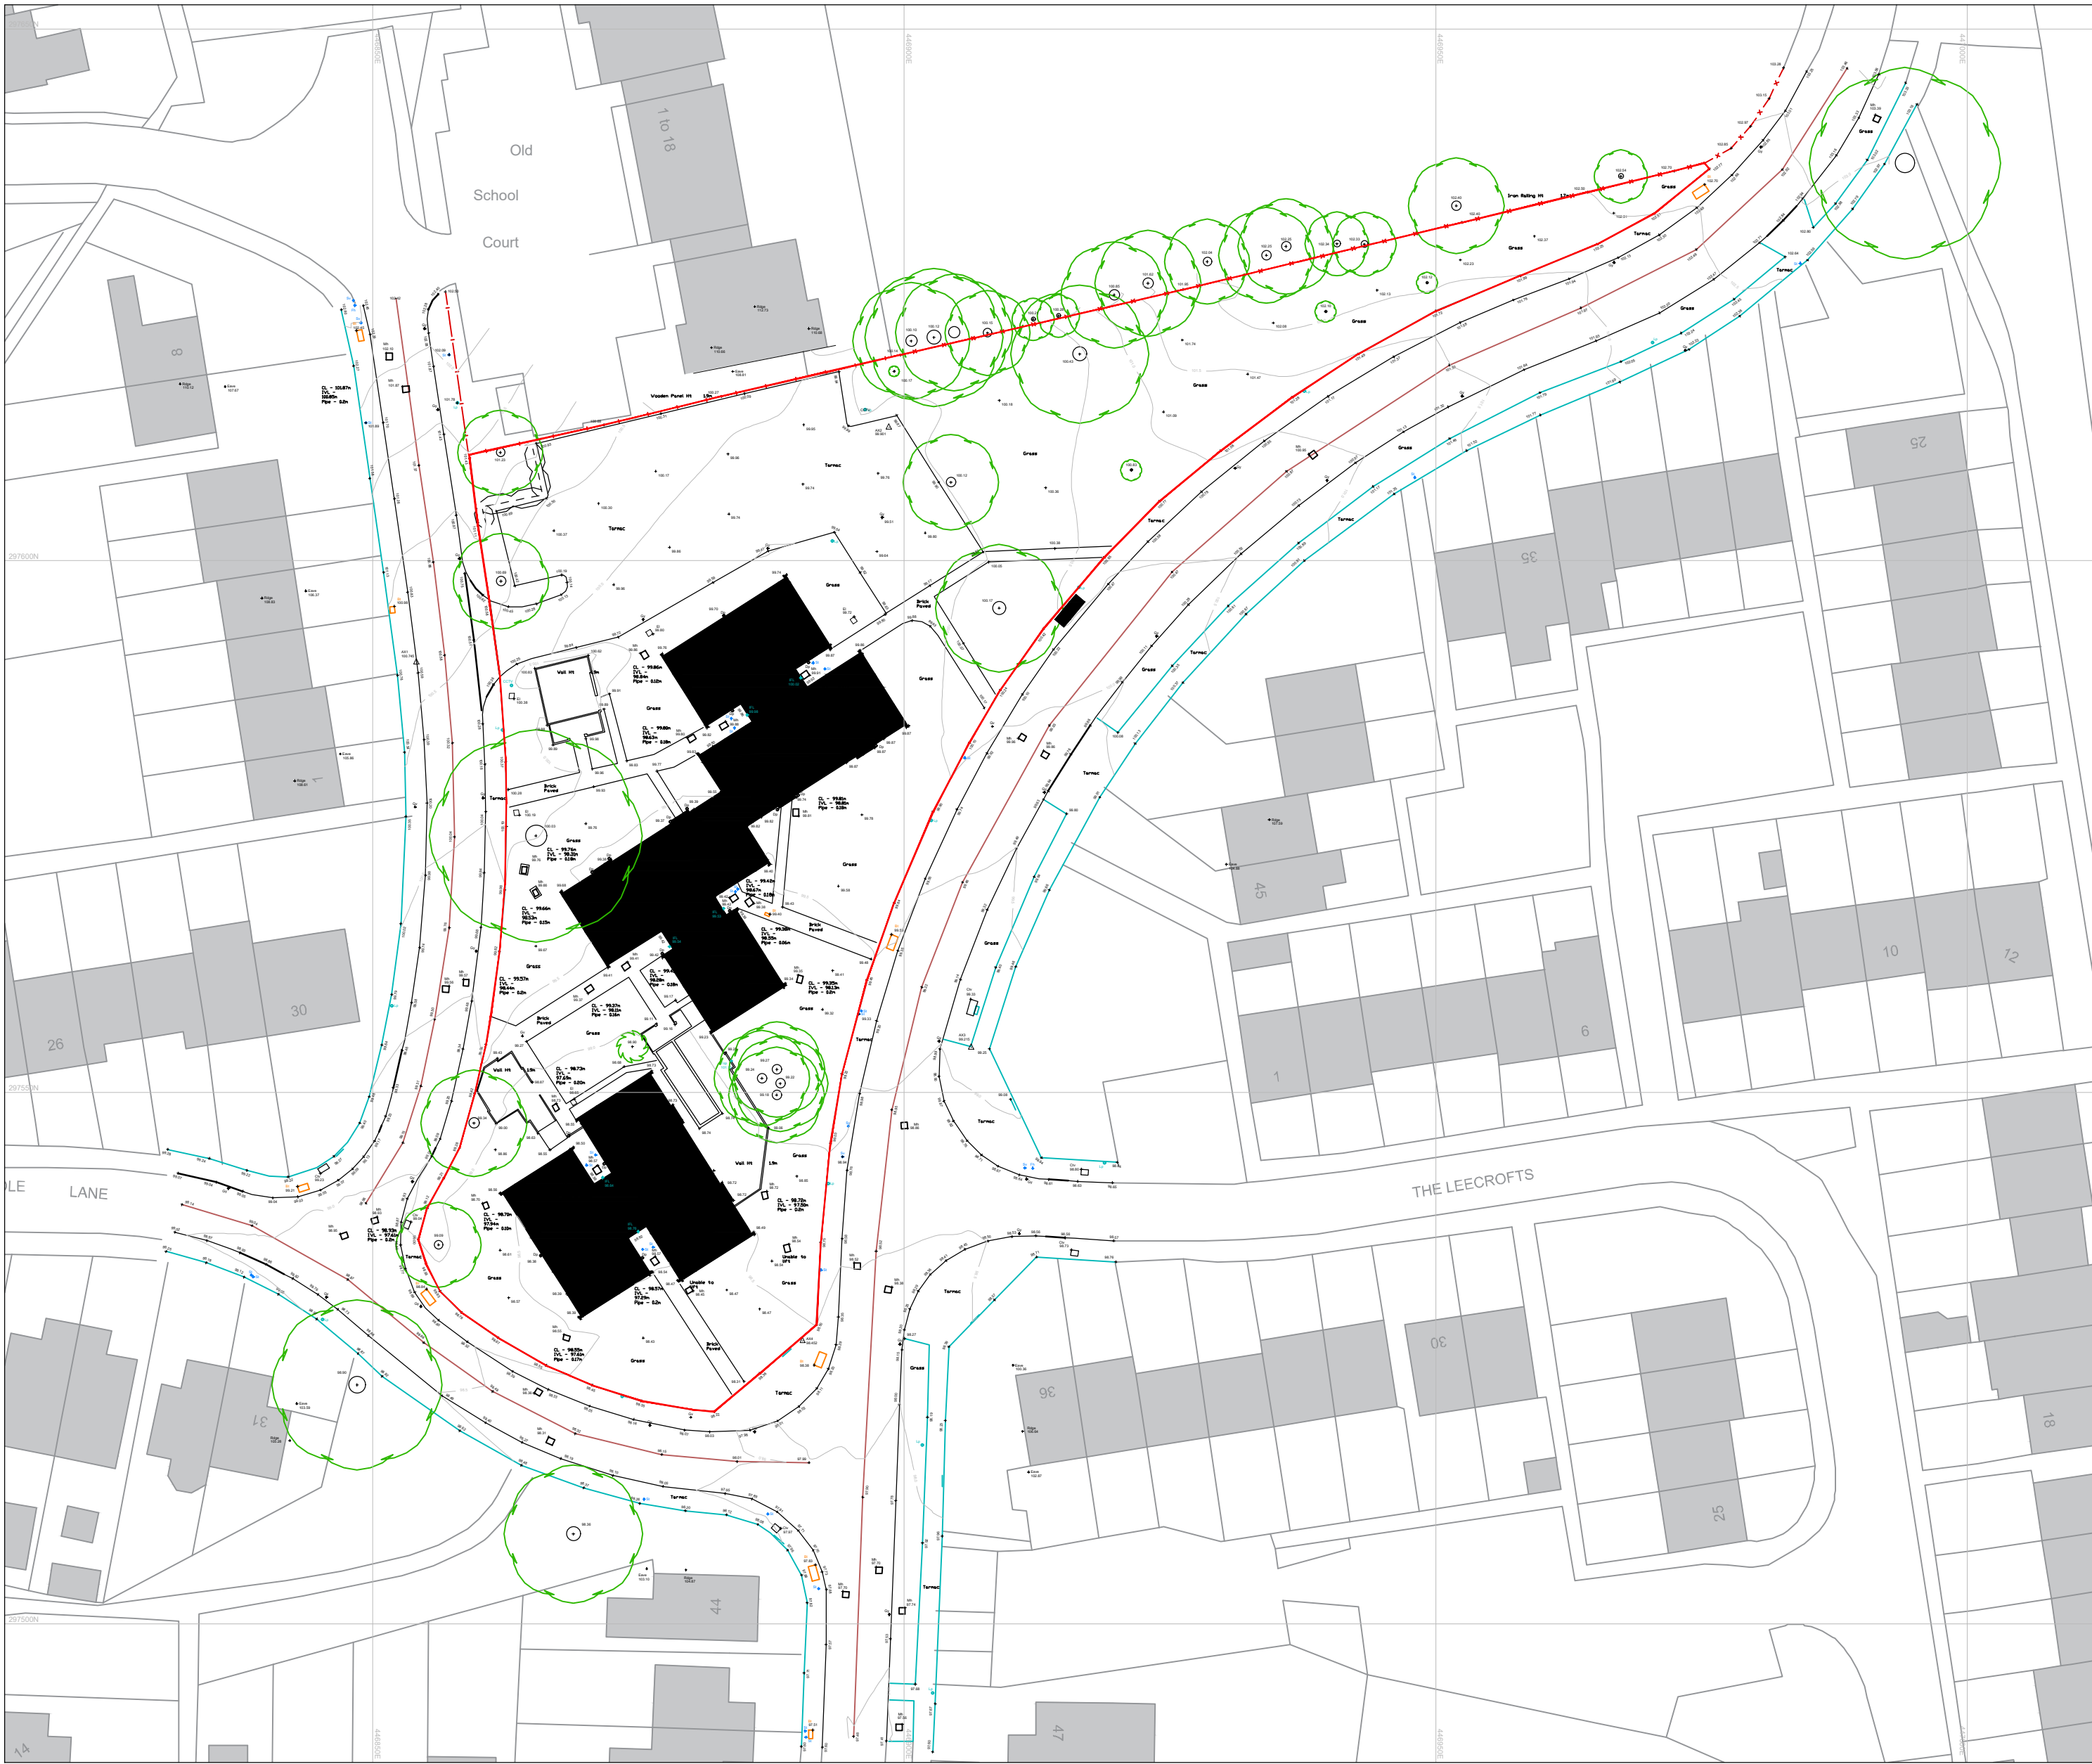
Old
School
Court
1 to 18
8
Wooden Panel Ht 1.9m
Iron Railing Ht 1.7m
Grass
Tarmac
Brick Paved
Wall Ht 1.5m
297600N
297550N
297500N
LANE
THE LEECROFTS
26
30
1
35
25
45
10
12
6
1
30
36
25
18
31
44
47
14
Unable to lift